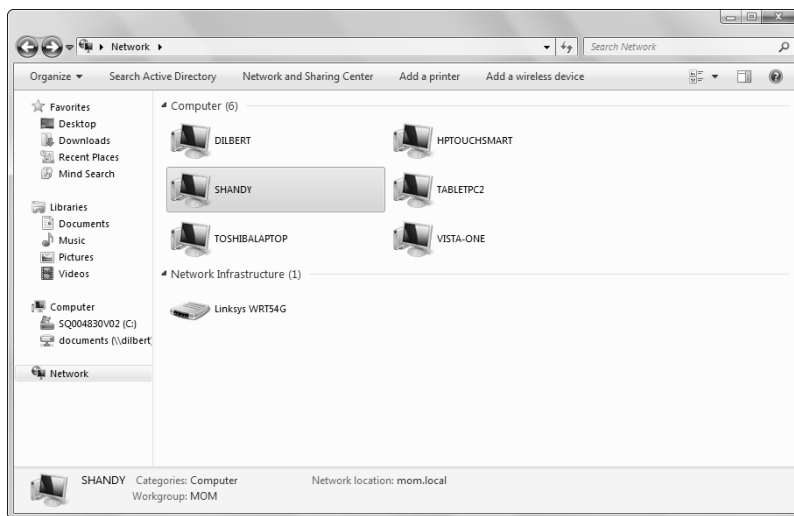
Network ▸

Search Network

Organize ▾ Search Active Directory Network and Sharing Center Add a printer Add a wireless device

Favorites
Desktop
Downloads
Recent Places
Mind Search

Libraries
Documents
Music
Pictures
Videos

Computer
SQ004830V02 (C:)
documents (\\dilbert

Network

Computer (6)

DILBERT
HPTOUCHSMART
SHANDY
TABLETPC2
TOSHIBALAPTOP
VISTA-ONE

Network Infrastructure (1)

Linksys WRT54G

SHANDY Categories: Computer
Workgroup: MOM
Network location: mom.local